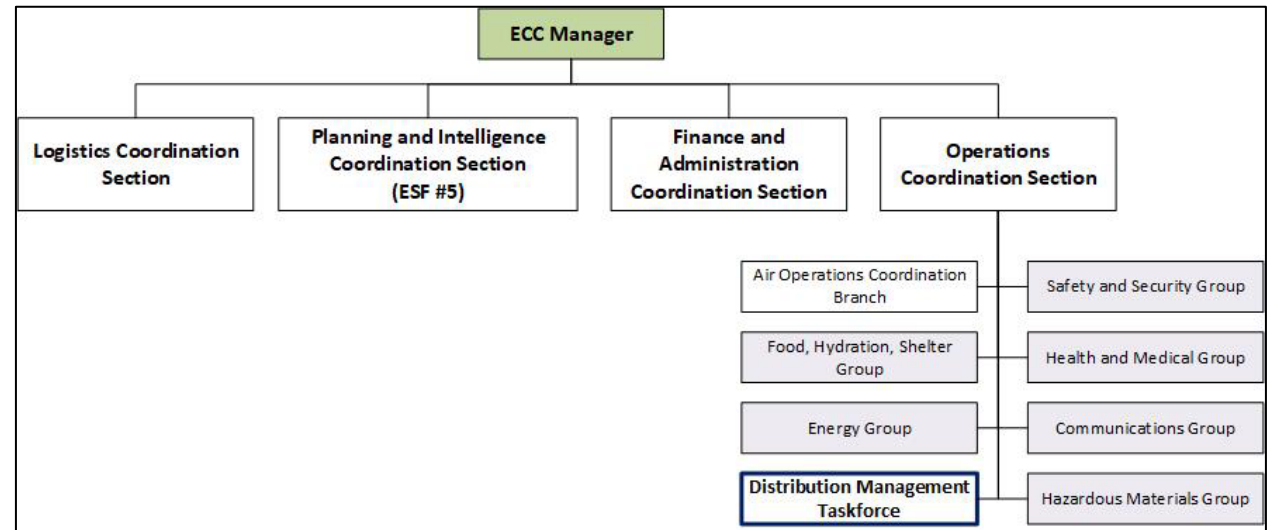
ECC Manager

Logistics Coordination Section

Planning and Intelligence Coordination Section (ESF #5)

Finance and Administration Coordination Section

Operations Coordination Section

Air Operations Coordination Branch

Safety and Security Group

Food, Hydration, Shelter Group

Health and Medical Group

Energy Group

Communications Group

Distribution Management Taskforce

Hazardous Materials Group